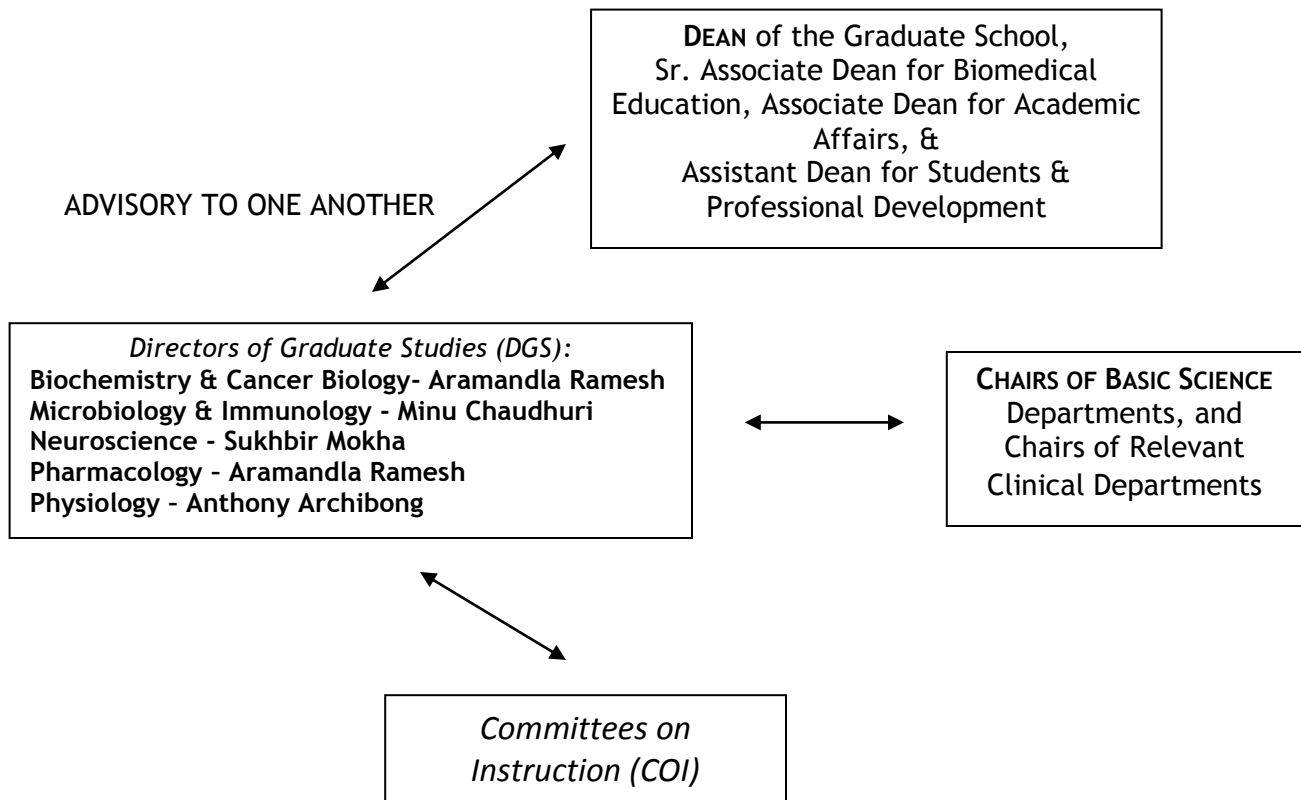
**DEAN** of the Graduate School, Sr. Associate Dean for Biomedical Education, Associate Dean for Academic Affairs, &
Assistant Dean for Students & Professional Development

ADVISORY TO ONE ANOTHER

*Directors of Graduate Studies (DGS):*
**Biochemistry & Cancer Biology- Aramandla Ramesh**
**Microbiology & Immunology - Minu Chaudhuri**
**Neuroscience - Sukhbir Mokha**
**Pharmacology – Aramandla Ramesh**
**Physiology – Anthony Archibong**

**CHAIRS OF BASIC SCIENCE** Departments, and Chairs of Relevant Clinical Departments

*Committees on Instruction (COI)*